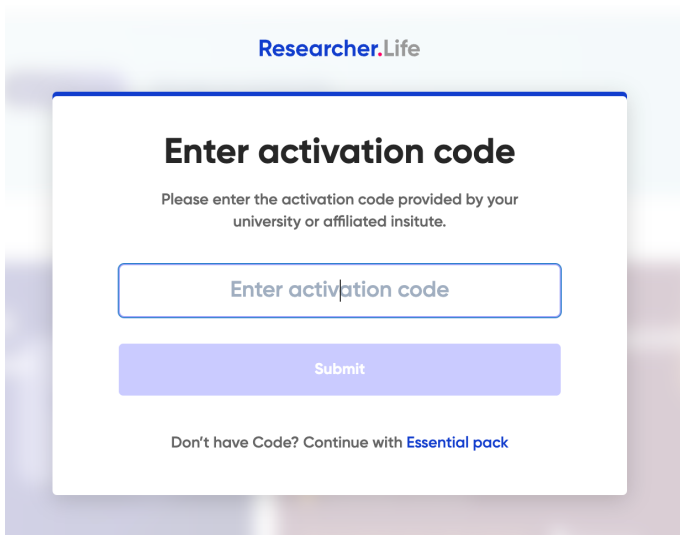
Researcher.Life

Enter activation code

Please enter the activation code provided by your university or affiliated insitute.

Enter activation code

Submit

Don't have Code? Continue with Essential pack